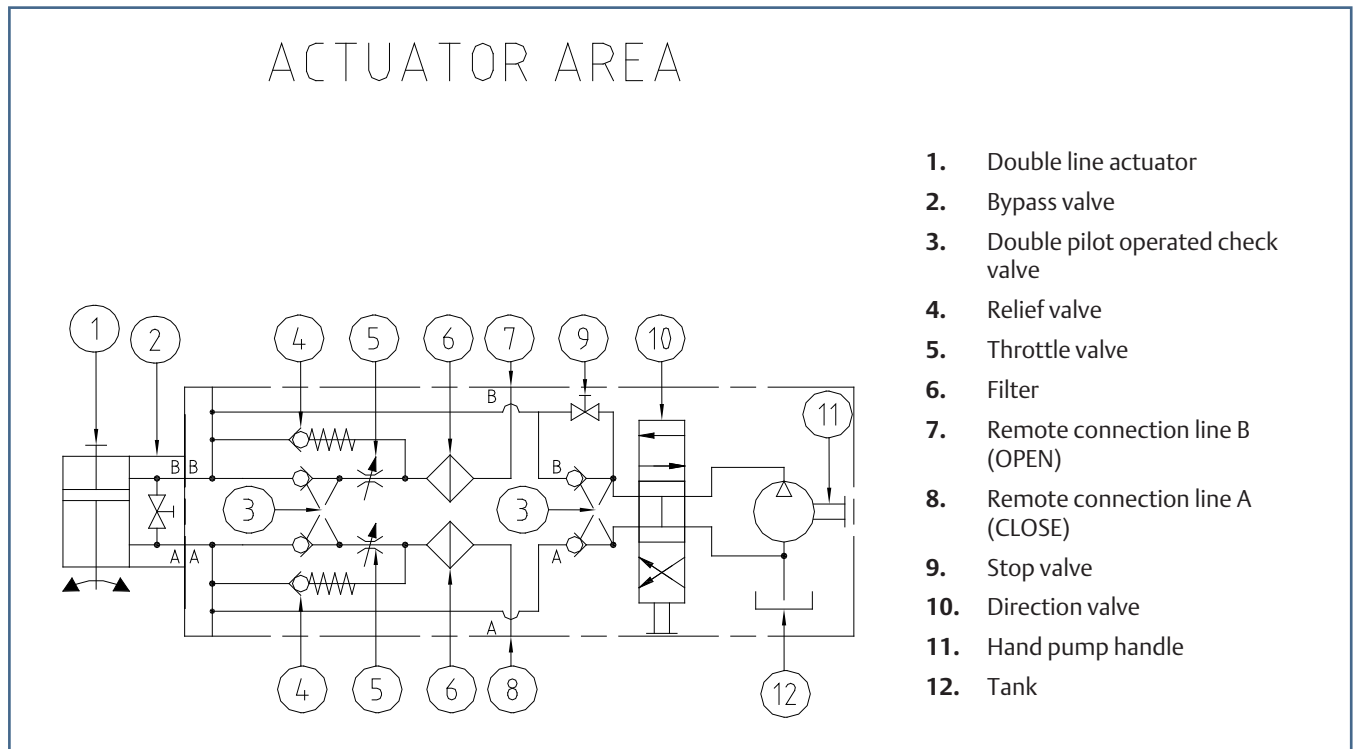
ACTUATOR AREA

1 2 4 5 6 7 9 10 11

B B B B

3 3

A A A A

4 5 6 8 12

1. Double line actuator
2. Bypass valve
3. Double pilot operated check valve
4. Relief valve
5. Throttle valve
6. Filter
7. Remote connection line B (OPEN)
8. Remote connection line A (CLOSE)
9. Stop valve
10. Direction valve
11. Hand pump handle
12. Tank